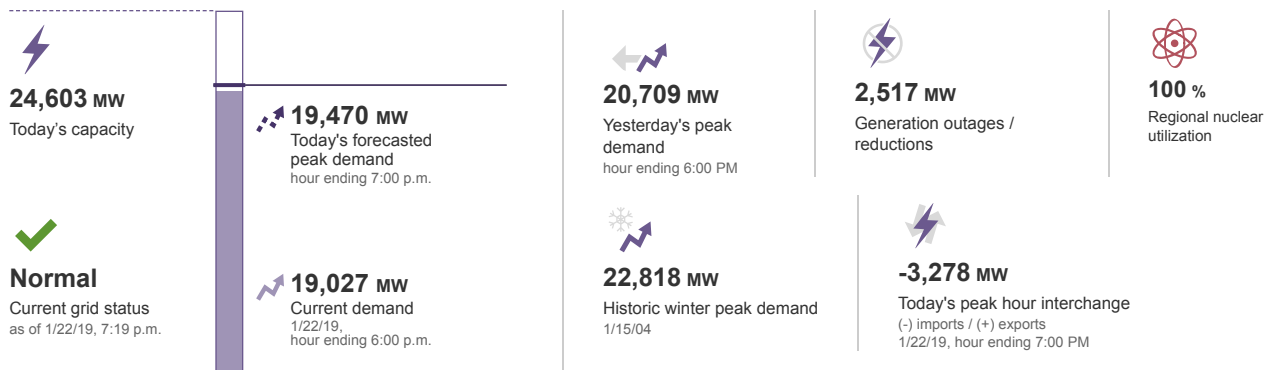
24,603 MW
Today's capacity

19,470 MW
Today's forecasted peak demand
hour ending 7:00 p.m.

Normal
Current grid status
as of 1/22/19, 7:19 p.m.

19,027 MW
Current demand
1/22/19, hour ending 6:00 p.m.

20,709 MW
Yesterday's peak demand
hour ending 6:00 PM

2,517 MW
Generation outages / reductions

100 %
Regional nuclear utilization

22,818 MW
Historic winter peak demand
1/15/04

-3,278 MW
Today's peak hour interchange
(-) imports / (+) exports
1/22/19, hour ending 7:00 PM